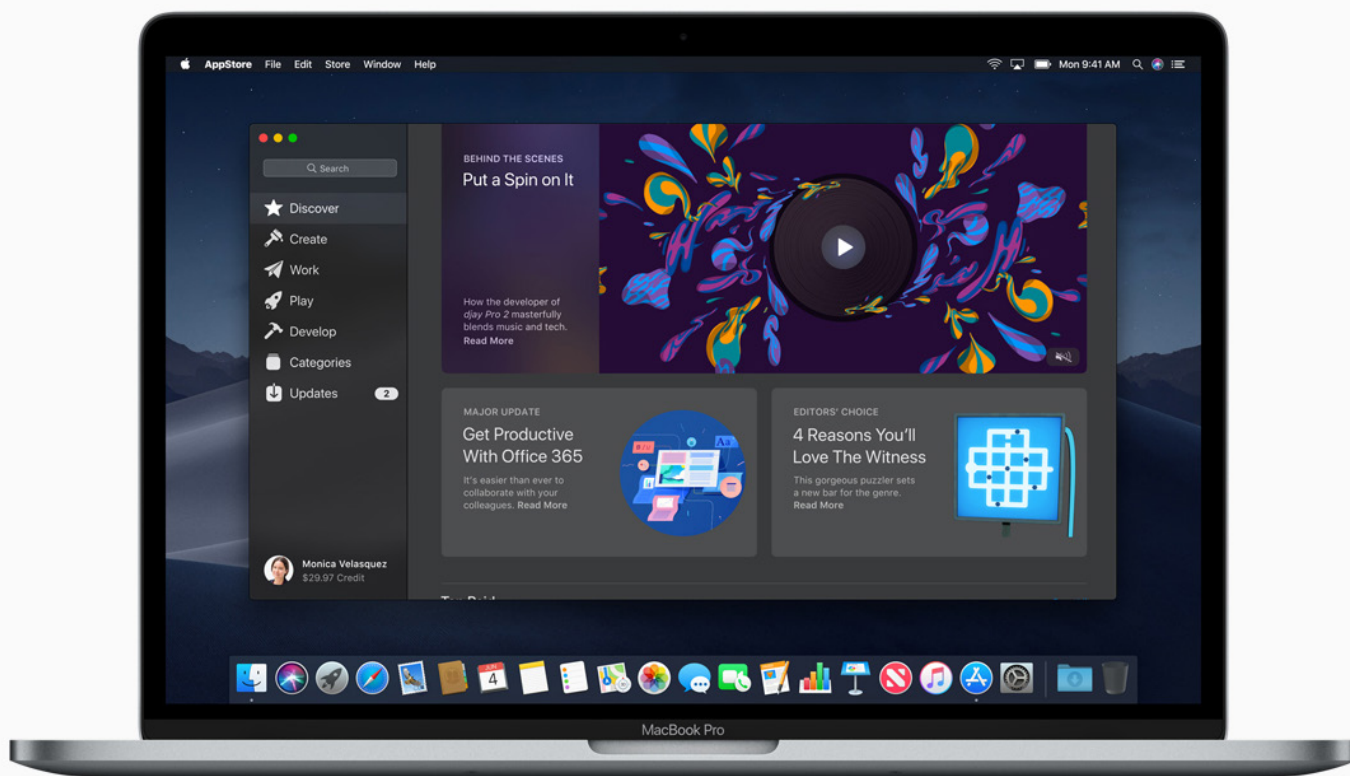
AppStore File Edit Store Window Help

Mon 9:41 AM

Search

Discover
Create
Work
Play
Develop
Categories
Updates 2

Monica Velasquez
$29.97 Credit

BEHIND THE SCENES
Put a Spin on It

How the developer of djay Pro 2 masterfully blends music and tech.
Read More

MAJOR UPDATE
Get Productive With Office 365
It's easier than ever to collaborate with your colleagues. Read More

EDITORS' CHOICE
4 Reasons You'll Love The Witness
This gorgeous puzzler sets a new bar for the genre.
Read More

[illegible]

4

MacBook Pro